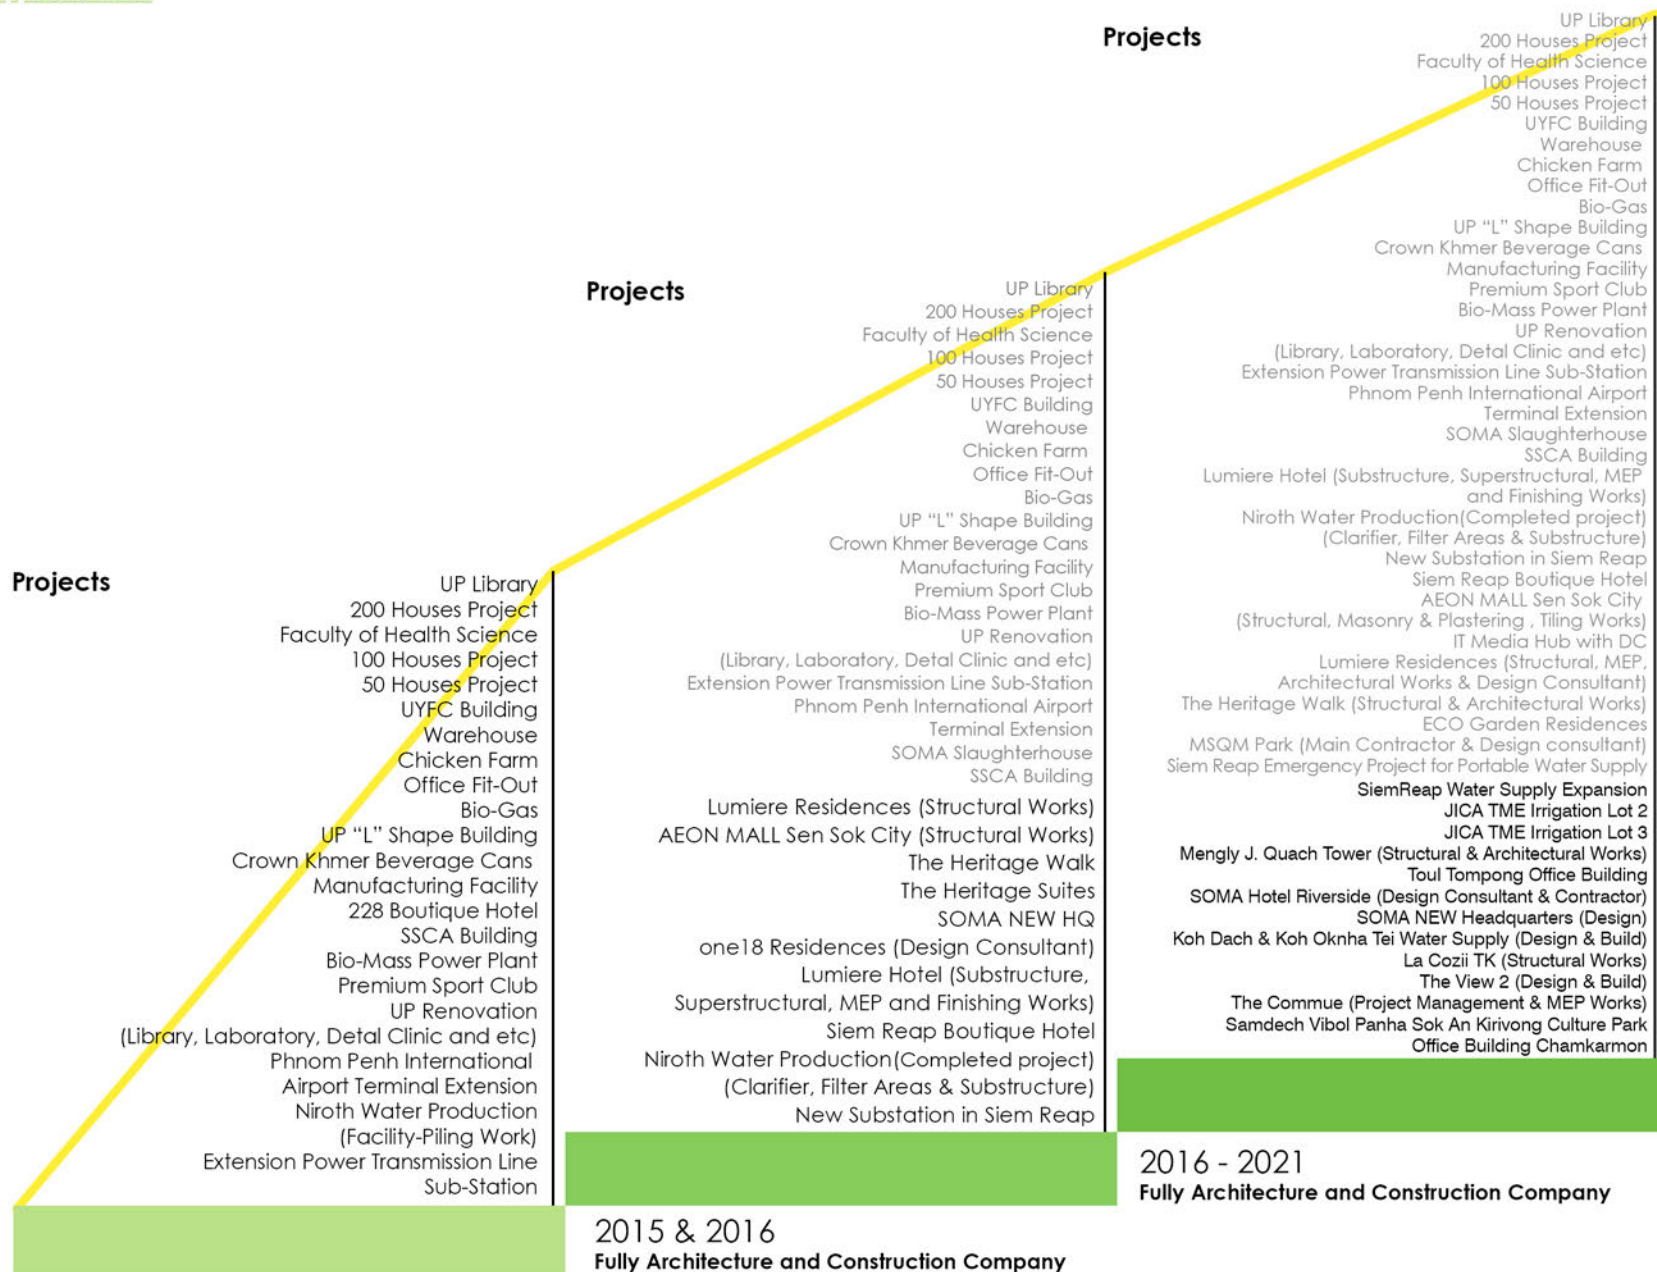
Projects

UP Library
200 Houses Project
Faculty of Health Science
100 Houses Project
50 Houses Project
UYFC Building
Warehouse
Chicken Farm
Office Fit-Out
Bio-Gas
UP "L" Shape Building
Crown Khmer Beverage Cans
Manufacturing Facility
228 Boutique Hotel
SSCA Building
Bio-Mass Power Plant
Premium Sport Club
UP Renovation
(Library, Laboratory, Detal Clinic and etc)
Phnom Penh International
Airport Terminal Extension
Niroth Water Production
(Facility-Piling Work)
Extension Power Transmission Line
Sub-Station

Projects

UP Library
200 Houses Project
Faculty of Health Science
100 Houses Project
50 Houses Project
UYFC Building
Warehouse
Chicken Farm
Office Fit-Out
Bio-Gas
UP "L" Shape Building
Crown Khmer Beverage Cans
Manufacturing Facility
Premium Sport Club
Bio-Mass Power Plant
UP Renovation
(Library, Laboratory, Detal Clinic and etc)
Extension Power Transmission Line Sub-Station
Phnom Penh International Airport
Terminal Extension
SOMA Slaughterhouse
SSCA Building
Lumiere Residences (Structural Works)
AEON MALL Sen Sok City (Structural Works)
The Heritage Walk
The Heritage Suites
SOMA NEW HQ
one18 Residences (Design Consultant)
Lumiere Hotel (Substructure,
Superstructural, MEP and Finishing Works)
Siem Reap Boutique Hotel
Niroth Water Production(Completed project)
(Clarifier, Filter Areas & Substructure)
New Substation in Siem Reap

2015 & 2016
Fully Architecture and Construction Company

Projects

UP Library
200 Houses Project
Faculty of Health Science
100 Houses Project
50 Houses Project
UYFC Building
Warehouse
Chicken Farm
Office Fit-Out
Bio-Gas
UP "L" Shape Building
Crown Khmer Beverage Cans
Manufacturing Facility
Premium Sport Club
Bio-Mass Power Plant
UP Renovation
(Library, Laboratory, Detal Clinic and etc)
Extension Power Transmission Line Sub-Station
Phnom Penh International Airport
Terminal Extension
SOMA Slaughterhouse
SSCA Building
Lumiere Hotel (Substructure, Superstructural, MEP and Finishing Works)
Niroth Water Production(Completed project)
(Clarifier, Filter Areas & Substructure)
New Substation in Siem Reap
Siem Reap Boutique Hotel
AEON MALL Sen Sok City
(Structural, Masonry & Plastering , Tiling Works)
IT Media Hub with DC
Lumiere Residences (Structural, MEP, Architectural Works & Design Consultant)
The Heritage Walk (Structural & Architectural Works)
ECO Garden Residences
MSQM Park (Main Contractor & Design consultant)
Siem Reap Emergency Project for Portable Water Supply
SiemReap Water Supply Expansion
JICA TME Irrigation Lot 2
JICA TME Irrigation Lot 3
Mengly J. Quach Tower (Structural & Architectural Works)
Toul Tompong Office Building
SOMA Hotel Riverside (Design Consultant & Contractor)
SOMA NEW Headquarters (Design)
Koh Dach & Koh Oknha Tei Water Supply (Design & Build)
La Cozii TK (Structural Works)
The View 2 (Design & Build)
The Commue (Project Management & MEP Works)
Samdech Vibol Panha Sok An Kirivong Culture Park
Office Building Chamkarmon

2016 - 2021
Fully Architecture and Construction Company